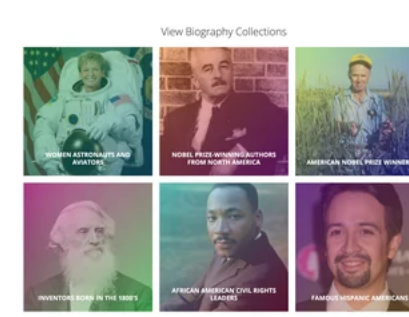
View Biography Collections

WOMEN ASTRONAUTS AND AVIATORS

NOBEL PRIZE-WINNING AUTHORS FROM NORTH AMERICA

AMERICAN NOBEL PRIZE WINNER

INVENTORS BORN IN THE 1800'S

AFRICAN AMERICAN CIVIL RIGHTS LEADERS

FAMOUS HISPANIC AMERICANS